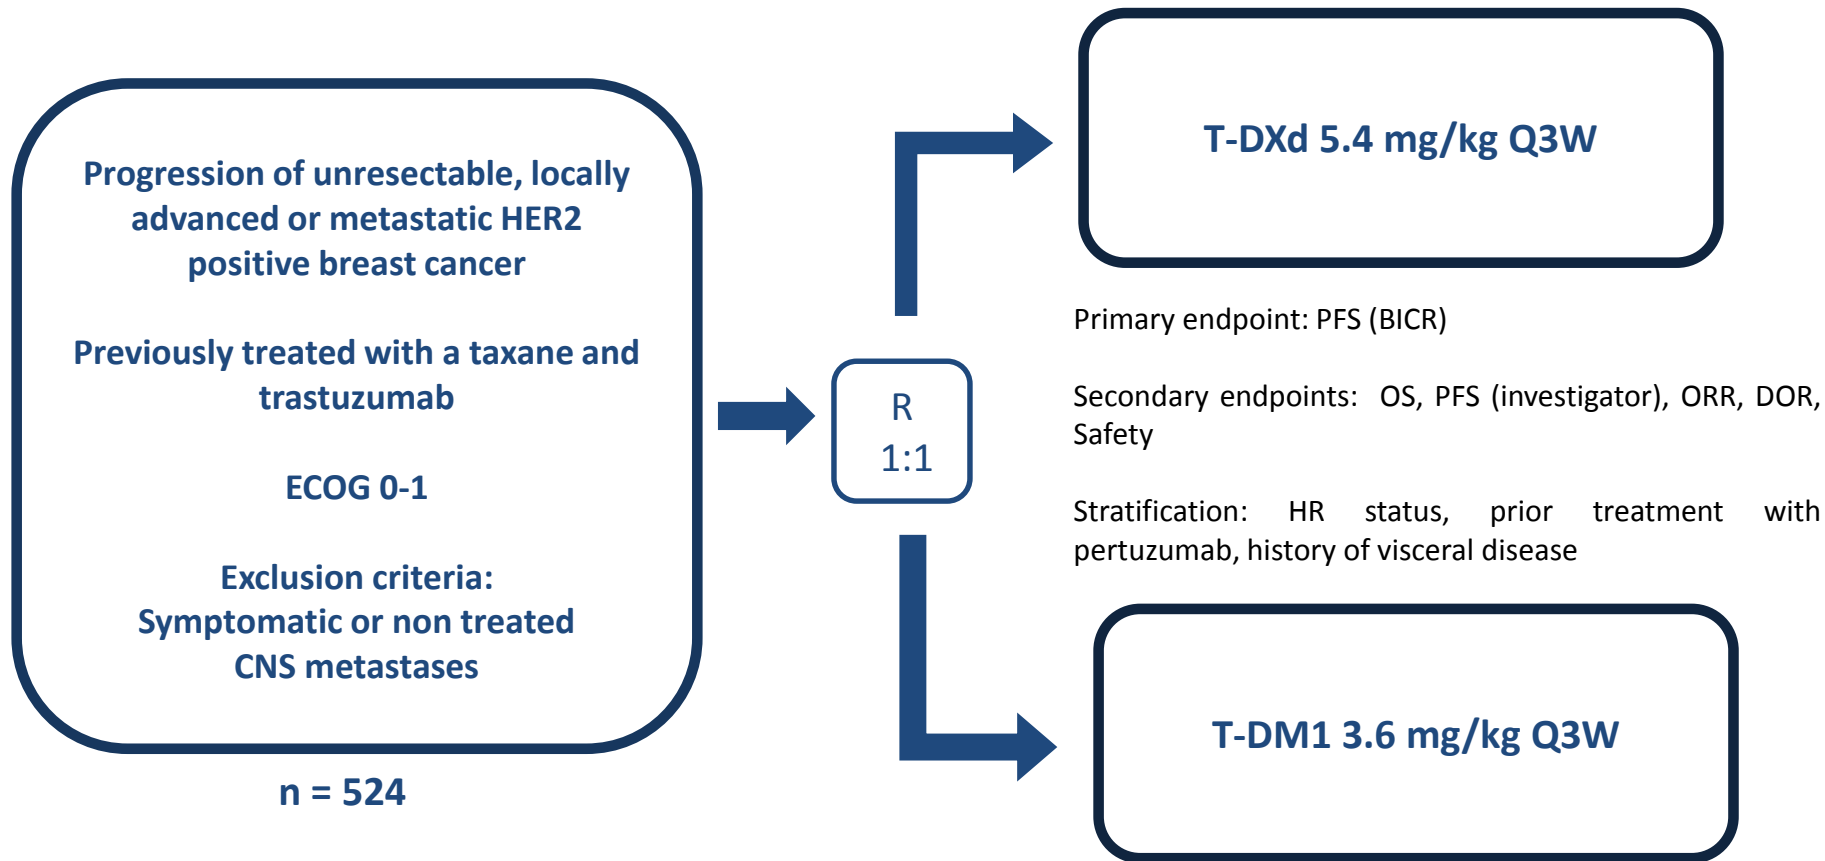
Progression of unresectable, locally advanced or metastatic HER2 positive breast cancer

Previously treated with a taxane and trastuzumab

ECOG 0-1

Exclusion criteria:
Symptomatic or non treated CNS metastases

n = 524

R
1:1

T-DXd 5.4 mg/kg Q3W

Primary endpoint: PFS (BICR)

Secondary endpoints: OS, PFS (investigator), ORR, DOR, Safety

Stratification: HR status, prior treatment with pertuzumab, history of visceral disease

T-DM1 3.6 mg/kg Q3W